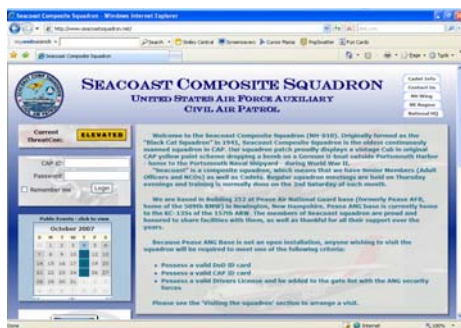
Seacoast Composite Squadron - Windows Internet Explorer

http://www.seacoastsquadron.net/

Seacoast Composite Squadron

SEACOAST COMPOSITE SQUADRON
UNITED STATES AIR FORCE AUXILIARY
CIVIL AIR PATROL

Cadet Info
Contact Us
NH Wing
NE Region
National HQ

Current ThreatCon: ELEVATED

CAP ID:
Password:
Remember me
Login

Public Events - click to view
October 2007

Welcome to the Seacoast Composite Squadron (NH-010). Originally formed as the "Black Cat Squadron" in 1941, Seacoast Composite Squadron is the oldest continuously manned squadron in CAP. Our squadron patch proudly displays a vintage Cub in original CAP yellow paint scheme dropping a bomb on a German U-boat outside Portsmouth Harbor - home to the Portsmouth Naval Shipyard - during World War II.

"Seacoast" is a composite squadron, which means that we have Senior Members (Adult Officers and NCOs) as well as Cadets. Regular squadron meetings are held on Thursday evenings and training is normally done on the 2nd Saturday of each month.

We are based in Building 252 at Pease Air National Guard base (formerly Pease AFB, home of the 509th BMW) in Newington, New Hampshire. Pease ANG base is currently home to the KC-135s of the 157th ARW. The members of Seacoast squadron are proud and honored to share facilities with them, as well as thankful for all their support over the years.

Because Pease ANG Base is not an open installation, anyone wishing to visit the squadron will be required to meet one of the following criteria:

Possess a valid DoD ID card
Possess a valid CAP ID card
Possess a valid Drivers License and be added to the gate list with the ANG security forces

Please see the 'Visiting the squadron' section to arrange a visit.

Done
Internet
100%